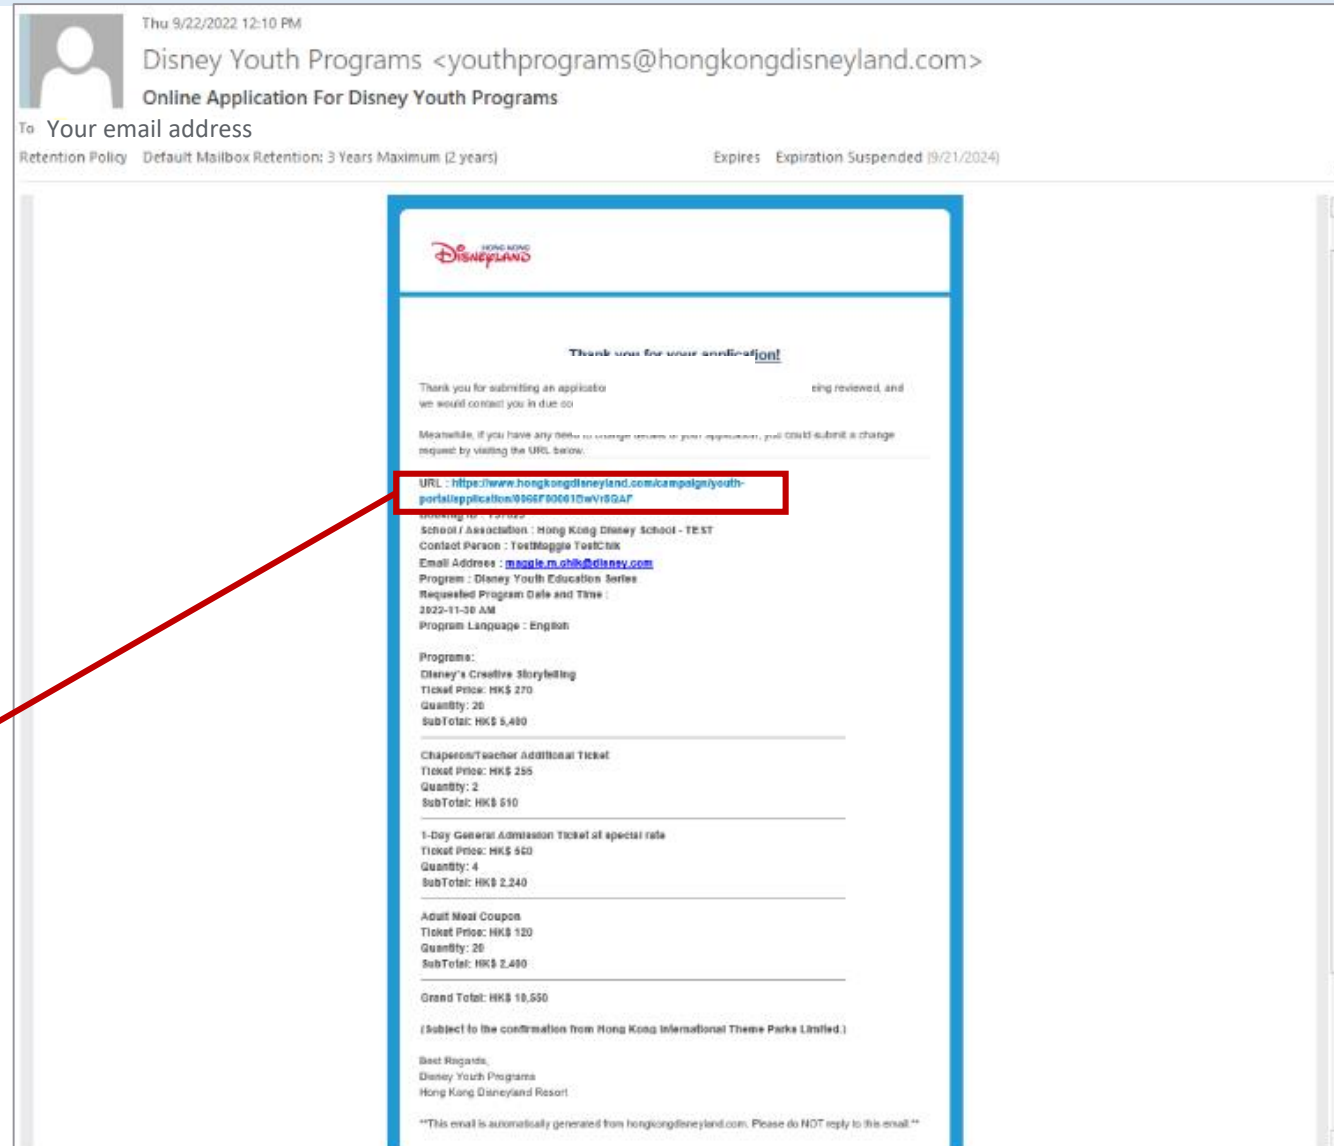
Thu 9/22/2022 12:10 PM

Disney Youth Programs <youthprograms@hongkongdisneyland.com>

Online Application For Disney Youth Programs

To Your email address

Retention Policy Default Mailbox Retention: 3 Years Maximum (2 years)

Expires Expiration Suspended (9/21/2024)

HONG KONG Disneyland

Thank you for your application!

Thank you for submitting an applicatio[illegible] eing reviewed, and we would contact you in due co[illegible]

Meanwhile, if you have any nee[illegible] your application, you could submit a change request by visiting the URL below.

URL : https://www.hongkongdisneyland.com/campaign/youth-portal/application/0066F00001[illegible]wVr5QAF

Booking ID : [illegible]

School / Association : Hong Kong Disney School - TEST

Contact Person : TestMaggie TestChik

Email Address : maggie.m.chik@disney.com

Program : Disney Youth Education Series

Requested Program Date and Time :

2022-11-30 AM

Program Language : English

Programs:

Disney's Creative Storytelling

Ticket Price: HK$ 270

Quantity: 20

SubTotal: HK$ 5,400

Chaperon/Teacher Additional Ticket

Ticket Price: HK$ 255

Quantity: 2

SubTotal: HK$ 510

1-Day General Admission Ticket at special rate

Ticket Price: HK$ 560

Quantity: 4

SubTotal: HK$ 2,240

Adult Meal Coupon

Ticket Price: HK$ 120

Quantity: 20

SubTotal: HK$ 2,400

Grand Total: HK$ 10,550

(Subject to the confirmation from Hong Kong International Theme Parks Limited.)

Best Regards,
Disney Youth Programs
Hong Kong Disneyland Resort

**This email is automatically generated from hongkongdisneyland.com. Please do NOT reply to this email.**